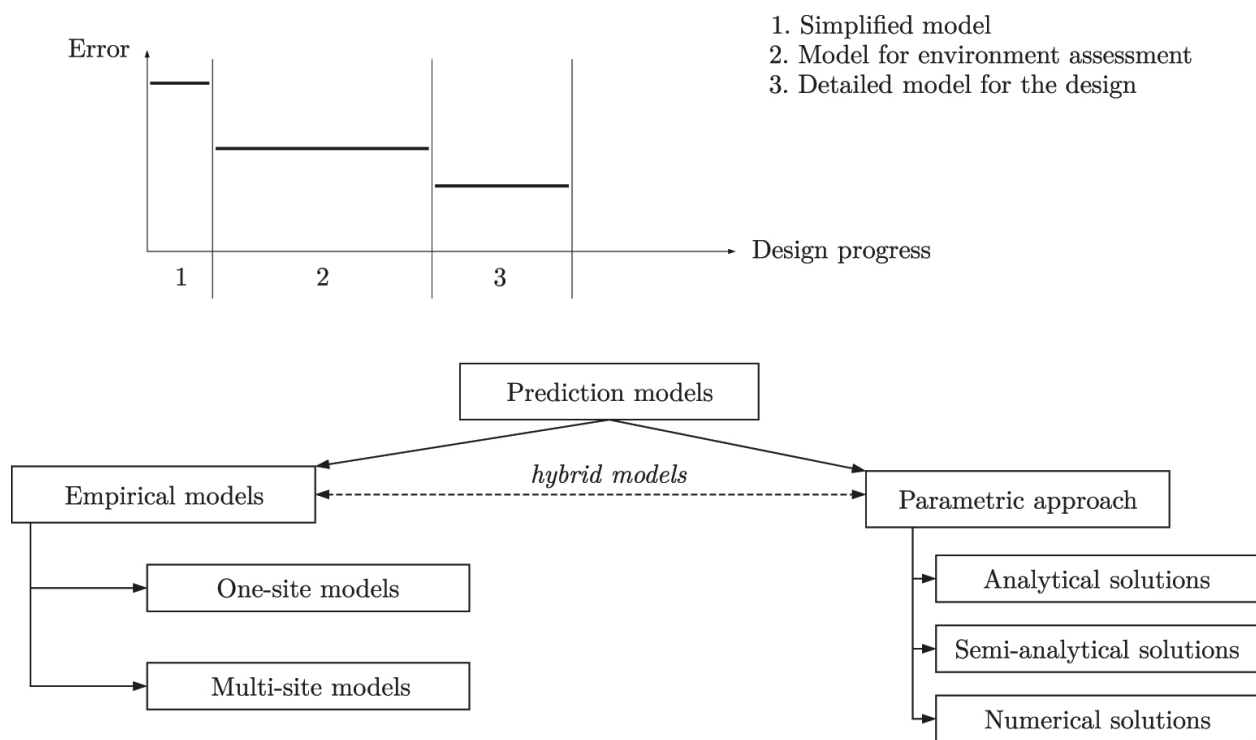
Error

1. Simplified model
2. Model for environment assessment
3. Detailed model for the design

Design progress

1 2 3

Prediction models

Empirical models

*hybrid models*

Parametric approach

One-site models

Multi-site models

Analytical solutions

Semi-analytical solutions

Numerical solutions